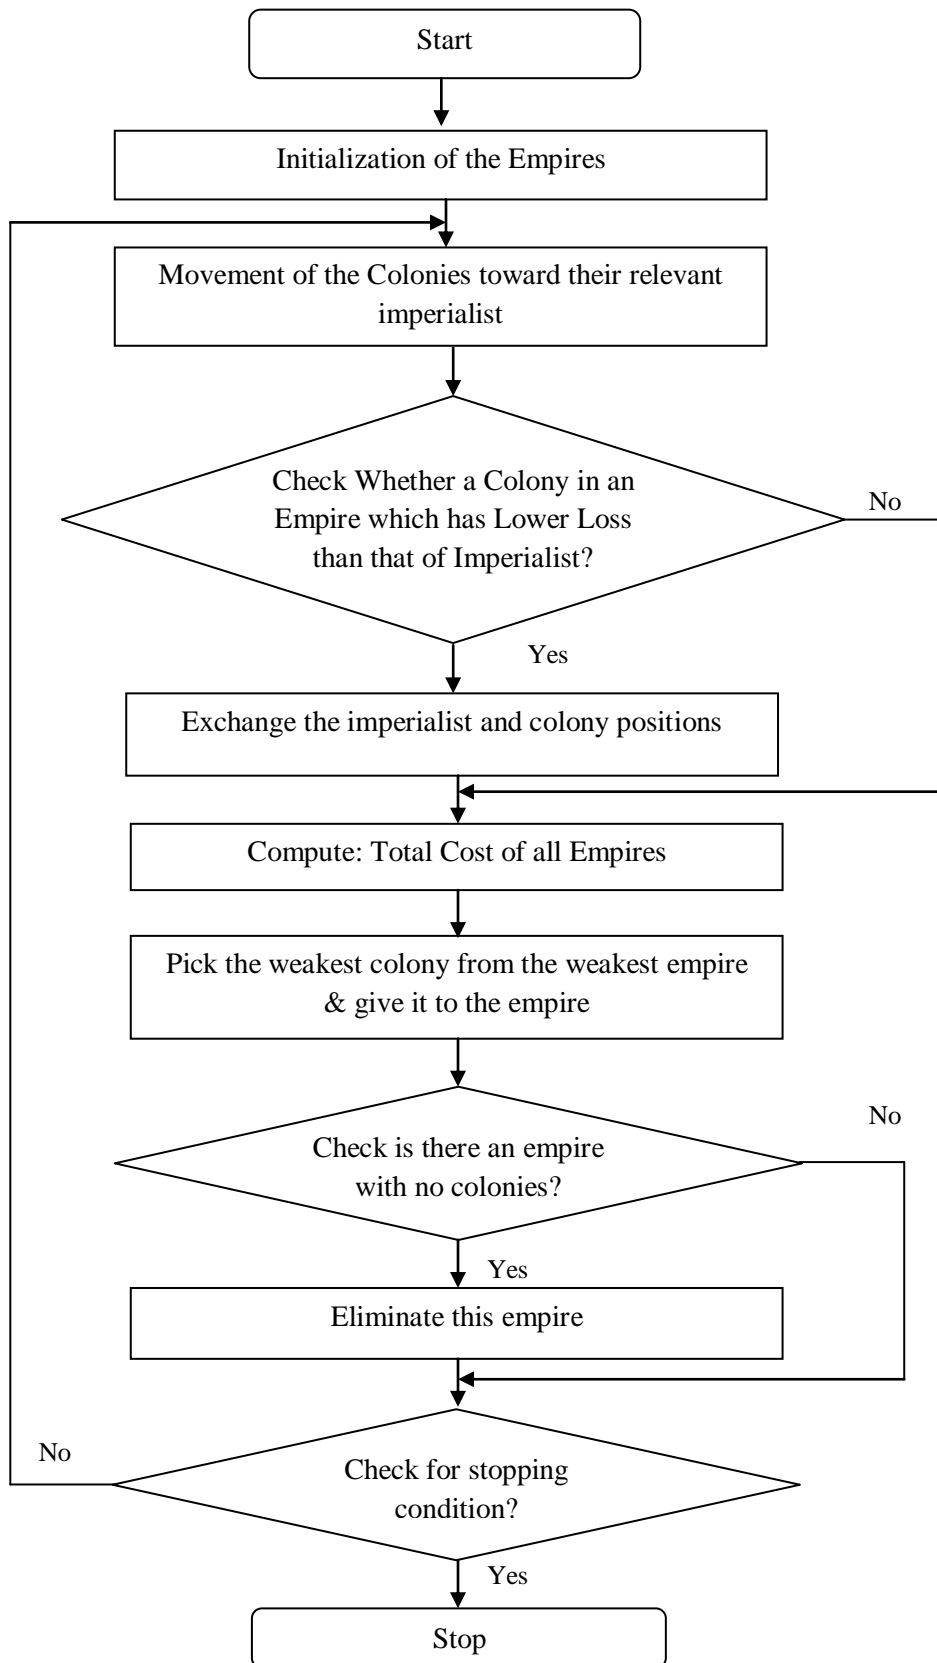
Start

Initialization of the Empires

Movement of the Colonies toward their relevant imperialist

Check Whether a Colony in an Empire which has Lower Loss than that of Imperialist?

No

Yes

Exchange the imperialist and colony positions

Compute: Total Cost of all Empires

Pick the weakest colony from the weakest empire & give it to the empire

No

Check is there an empire with no colonies?

Yes

Eliminate this empire

No

Check for stopping condition?

Yes

Stop